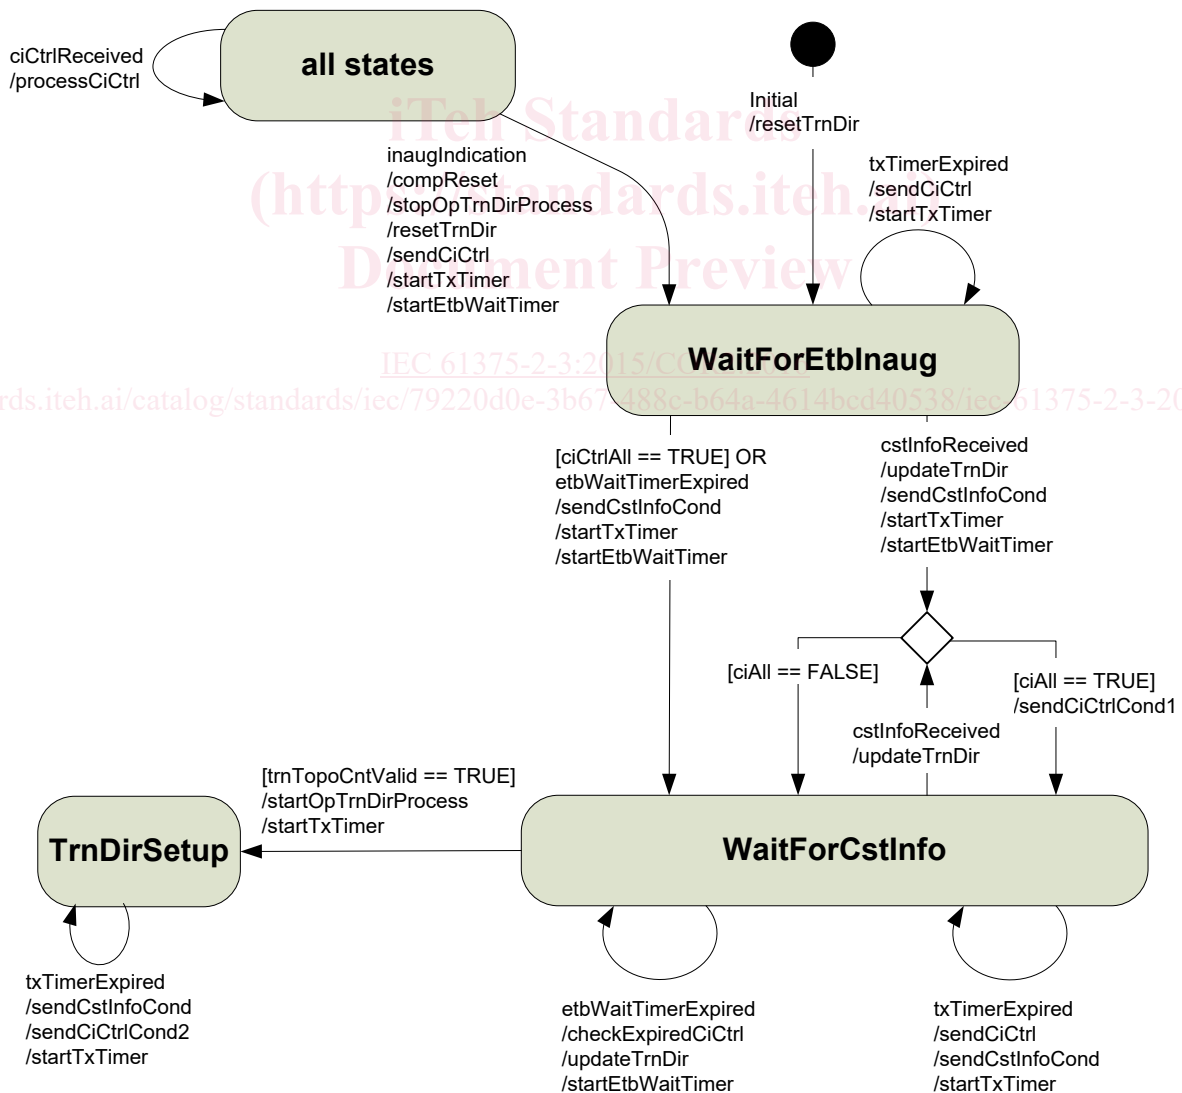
ciCtrlReceived
/processCiCtrl

all states

iTeh Standards
(https://standards.iteh.ai)
Document Preview

Initial
/resetTrnDir

inaugIndication
/compReset
/stopOpTrnDirProcess
/resetTrnDir
/sendCiCtrl
/startTxTimer
/startEtbWaitTimer

txTimerExpired
/sendCiCtrl
/startTxTimer

WaitForEtbInaug

IEC 61375-2-3:2015/COR1:2016
https://standards.iteh.ai/catalog/standards/iec/79220d0e-3b67-488c-b64a-4614bcd40538/iec-61375-2-3-2015-cor1-2016

[ciCtrlAll == TRUE] OR
etbWaitTimerExpired
/sendCstInfoCond
/startTxTimer
/startEtbWaitTimer

cstInfoReceived
/updateTrnDir
/sendCstInfoCond
/startTxTimer
/startEtbWaitTimer

[ciAll == FALSE]

[ciAll == TRUE]
/sendCiCtrlCond1

cstInfoReceived
/updateTrnDir

[trnTopoCntValid == TRUE]
/startOpTrnDirProcess
/startTxTimer

TrnDirSetup

WaitForCstInfo

txTimerExpired
/sendCstInfoCond
/sendCiCtrlCond2
/startTxTimer

etbWaitTimerExpired
/checkExpiredCiCtrl
/updateTrnDir
/startEtbWaitTimer

txTimerExpired
/sendCiCtrl
/sendCstInfoCond
/startTxTimer